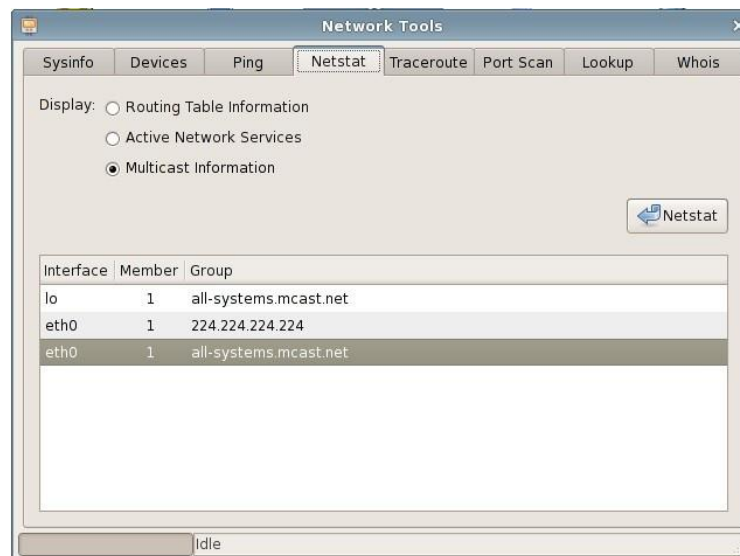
Network Tools

Sysinfo | Devices | Ping | Netstat | Traceroute | Port Scan | Lookup | Whois

Display: Routing Table Information

Active Network Services

Multicast Information

Netstat

| Interface | Member | Group |
|---|---|---|
| lo | 1 | all-systems.mcast.net |
| eth0 | 1 | 224.224.224.224 |
| eth0 | 1 | all-systems.mcast.net |

Idle